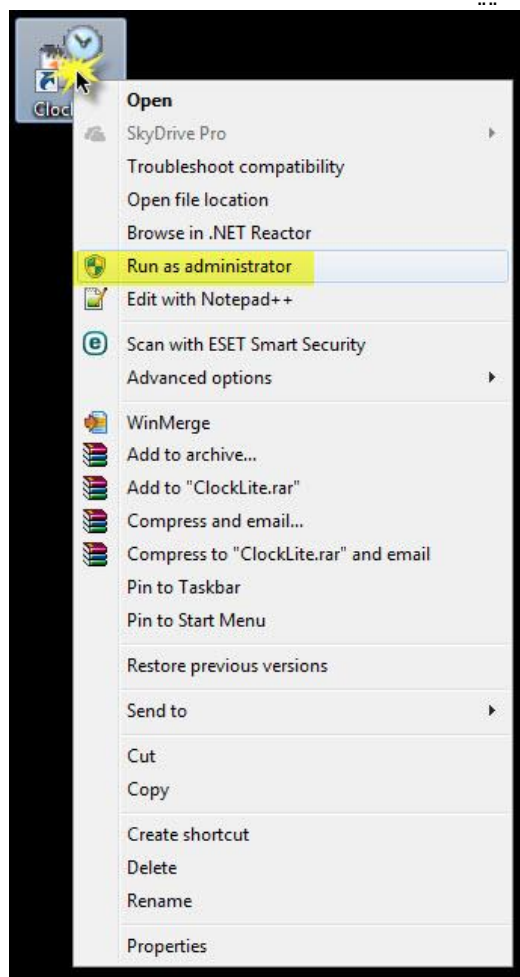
Cloc

Open
SkyDrive Pro
Troubleshoot compatibility
Open file location
Browse in .NET Reactor
Run as administrator
Edit with Notepad++
Scan with ESET Smart Security
Advanced options
WinMerge
Add to archive...
Add to "ClockLite.rar"
Compress and email...
Compress to "ClockLite.rar" and email
Pin to Taskbar
Pin to Start Menu
Restore previous versions
Send to
Cut
Copy
Create shortcut
Delete
Rename
Properties